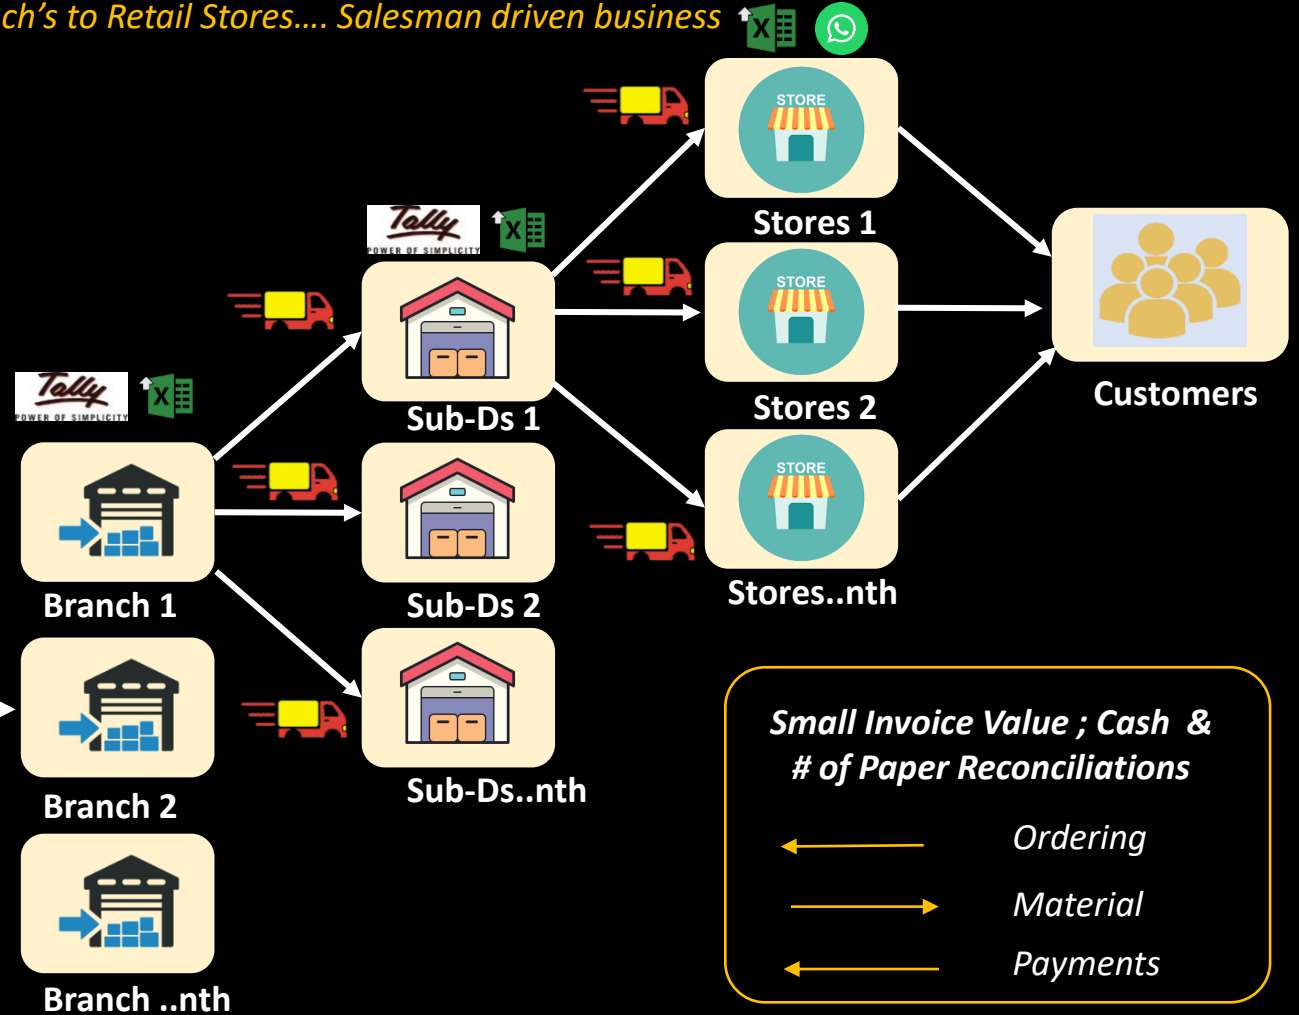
ch’s to Retail Stores…. Salesman driven business

X

Tally
POWER OF SIMPLICITY

X

STORE

Stores 1

STORE

Stores 2

STORE

Stores..nth

Customers

Sub-Ds 1

Sub-Ds 2

Sub-Ds..nth

Tally
POWER OF SIMPLICITY

X

Branch 1

Branch 2

Branch ..nth

Small Invoice Value ; Cash &
# of Paper Reconciliations

Ordering

Material

Payments